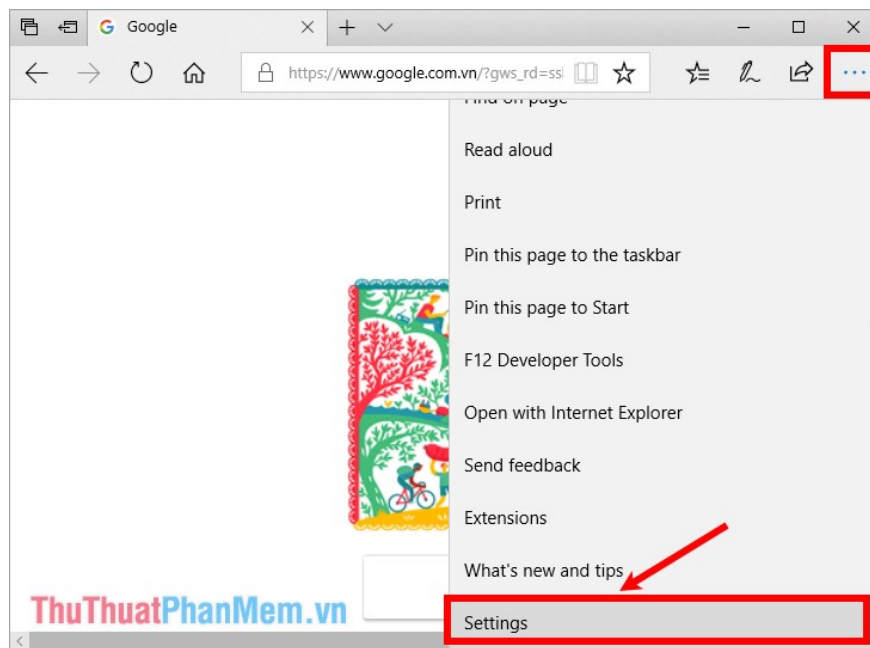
Google

https://www.google.com.vn/?gws_rd=ssl

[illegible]

Read aloud

Print

Pin this page to the taskbar

Pin this page to Start

F12 Developer Tools

Open with Internet Explorer

Send feedback

Extensions

What's new and tips

Settings

ThuThuatPhanMem.vn